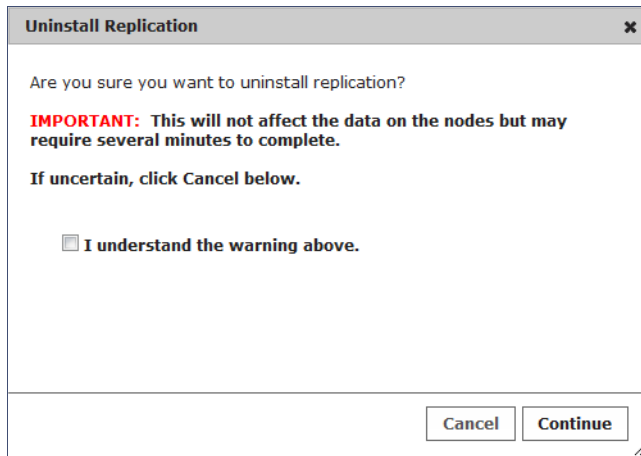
Uninstall Replication

Are you sure you want to uninstall replication?

IMPORTANT: This will not affect the data on the nodes but may require several minutes to complete.

If uncertain, click Cancel below.

I understand the warning above.

Cancel

Continue